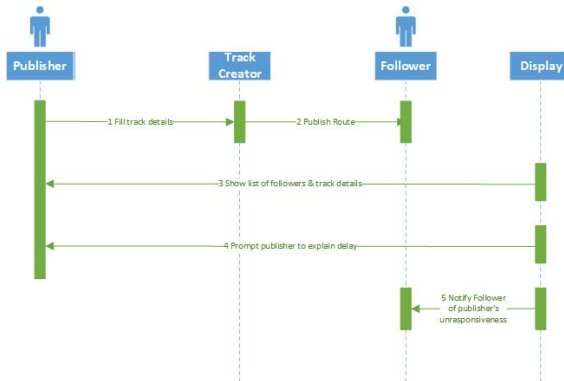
Publisher

Track Creator

Follower

Display

1 Fill track details

2 Publish Route

3 Show list of followers & track details

4 Prompt publisher to explain delay

5 Notify Follower of publisher's unresponsiveness